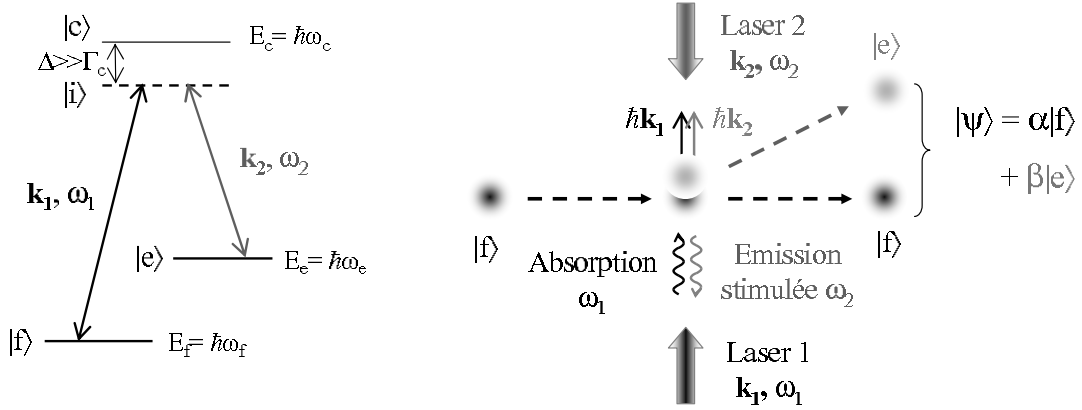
$|c\rangle$ $E_c = \hbar\omega_c$

$\Delta \gg \Gamma_c$

$|i\rangle$

$\mathbf{k_2}, \omega_2$

$\mathbf{k_1}, \omega_1$

$|e\rangle$ $E_e = \hbar\omega_e$

$|f\rangle$ $E_f = \hbar\omega_f$

Laser 2
$\mathbf{k_2}, \omega_2$

$|e\rangle$

$\hbar\mathbf{k_1}$ $\hbar\mathbf{k_2}$

$|\psi\rangle = \alpha|f\rangle$
$+ \beta|e\rangle$

$|f\rangle$

$|f\rangle$

Absorption
$\omega_1$

Emission
stimulée $\omega_2$

Laser 1
$\mathbf{k_1}, \omega_1$